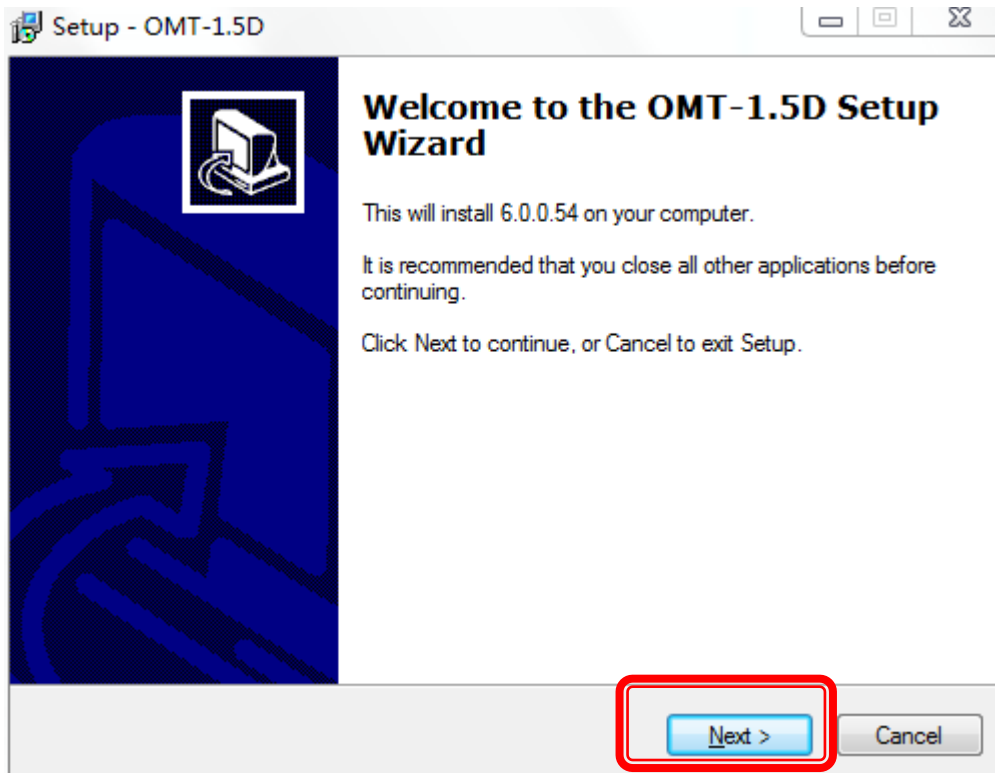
Setup - OMT-1.5D

Welcome to the OMT-1.5D Setup Wizard

This will install 6.0.0.54 on your computer.

It is recommended that you close all other applications before continuing.

Click Next to continue, or Cancel to exit Setup.

Next >

Cancel